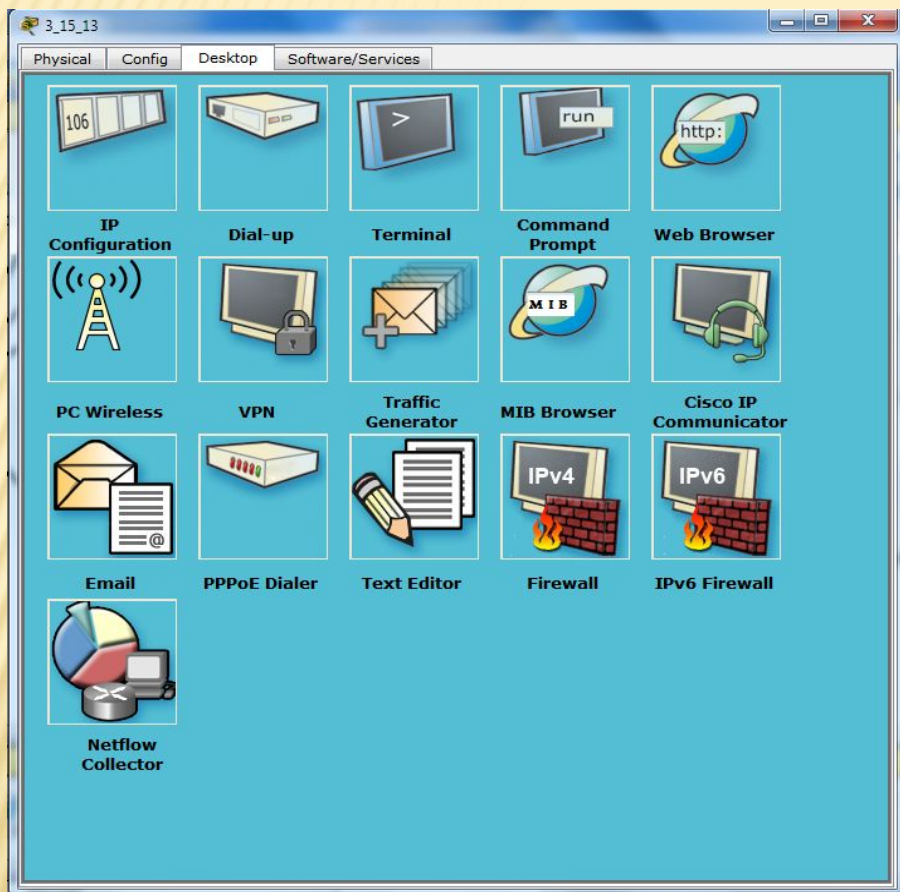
3_15_13

Physical | Config | Desktop | Software/Services

106

IP Configuration

Dial-up

>

Terminal

run

Command Prompt

http:

Web Browser

PC Wireless

VPN

Traffic Generator

MIB

MIB Browser

Cisco IP Communicator

@

Email

PPPoE Dialer

Text Editor

IPv4

Firewall

IPv6

IPv6 Firewall

Netflow Collector